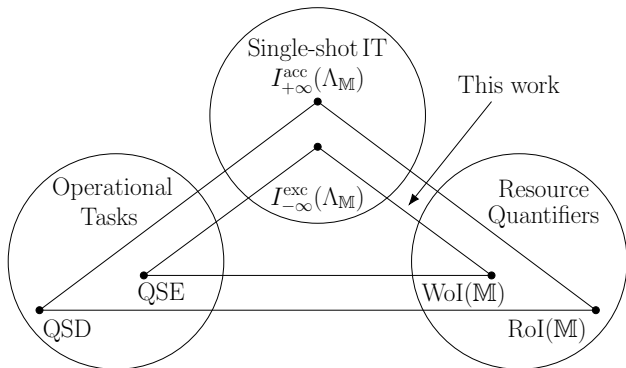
Single-shot IT
$I_{+\infty}^{\mathrm{acc}}(\Lambda_{\mathbb{M}})$

This work

Operational Tasks

$I_{-\infty}^{\mathrm{exc}}(\Lambda_{\mathbb{M}})$

Resource Quantifiers

QSE

WoI($\mathbb{M}$)

QSD

RoI($\mathbb{M}$)